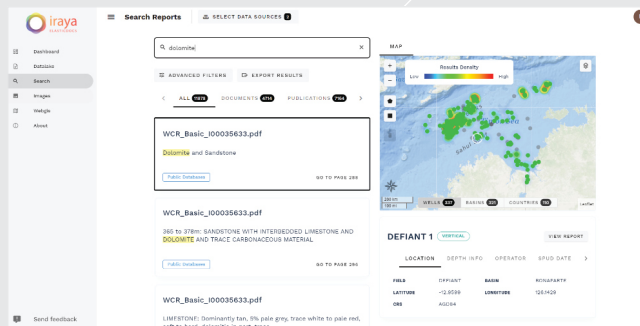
iraya

Dashboard
DataLake
Search
Images
Webgis
About

Send feedback

Search Reports
SELECT DATA SOURCES 3

dolomite

ADVANCED FILTERS
EXPORT RESULTS

ALL 11879
DOCUMENTS 4714
PUBLICATIONS 7164

WCR_Basic_I00035633.pdf
Dolomite and Sandstone
Public Databases
GO TO PAGE 280

WCR_Basic_I00035633.pdf
365 to 378m: SANDSTONE WITH INTERBEDDED LIMESTONE AND DOLOMITE AND TRACE CARBONACEOUS MATERIAL
Public Databases
GO TO PAGE 280

WCR_Basic_I00035633.pdf
LIMESTONE: Dominantly tan, 5% pale grey, trace white to pale red, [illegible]

MAP
Results Density
Low
High
Sahul
WELLS 337
BASINS 320
COUNTRIES 135
Leaflet

DEFIANT 1
VERTICAL
VIEW REPORT
LOCATION
DEPTH INFO
OPERATOR
SPUD DATE

FIELD
DEFIANT
BASIN
BONAPARTE
LATITUDE
-12.6596
LONGITUDE
128.1429
CRS
AGD84